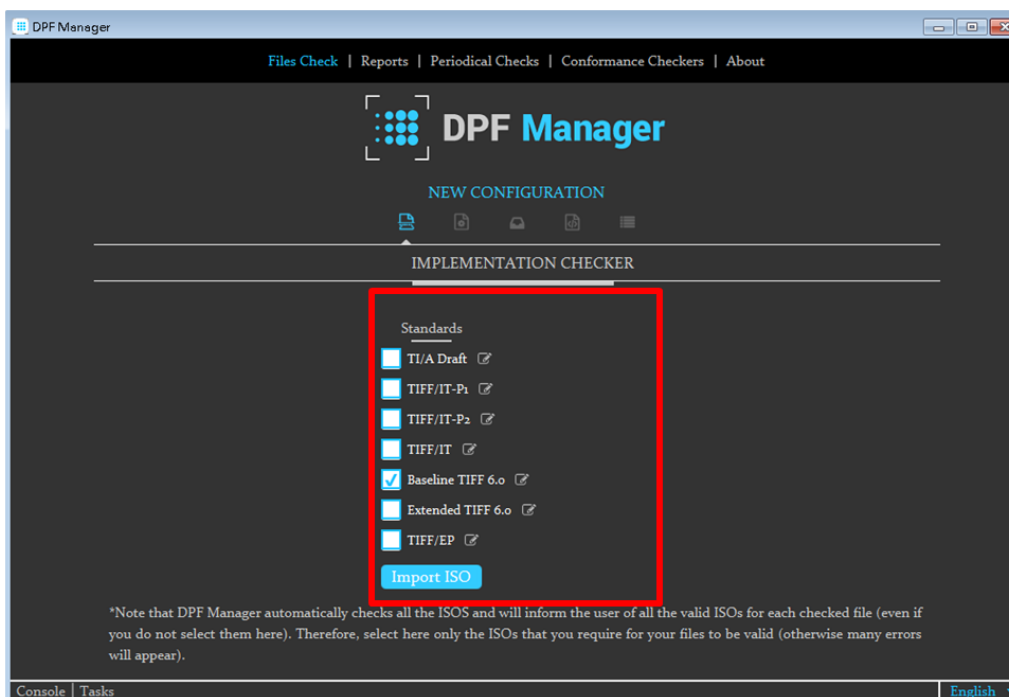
DPF Manager

Files Check | Reports | Periodical Checks | Conformance Checkers | About

DPF Manager

NEW CONFIGURATION

IMPLEMENTATION CHECKER

Standards

TI/A Draft

TIFF/IT-P1

TIFF/IT-P2

TIFF/IT

Baseline TIFF 6.0

Extended TIFF 6.0

TIFF/EP

Import ISO

*Note that DPF Manager automatically checks all the ISOS and will inform the user of all the valid ISOs for each checked file (even if you do not select them here). Therefore, select here only the ISOs that you require for your files to be valid (otherwise many errors will appear).

Console | Tasks

English